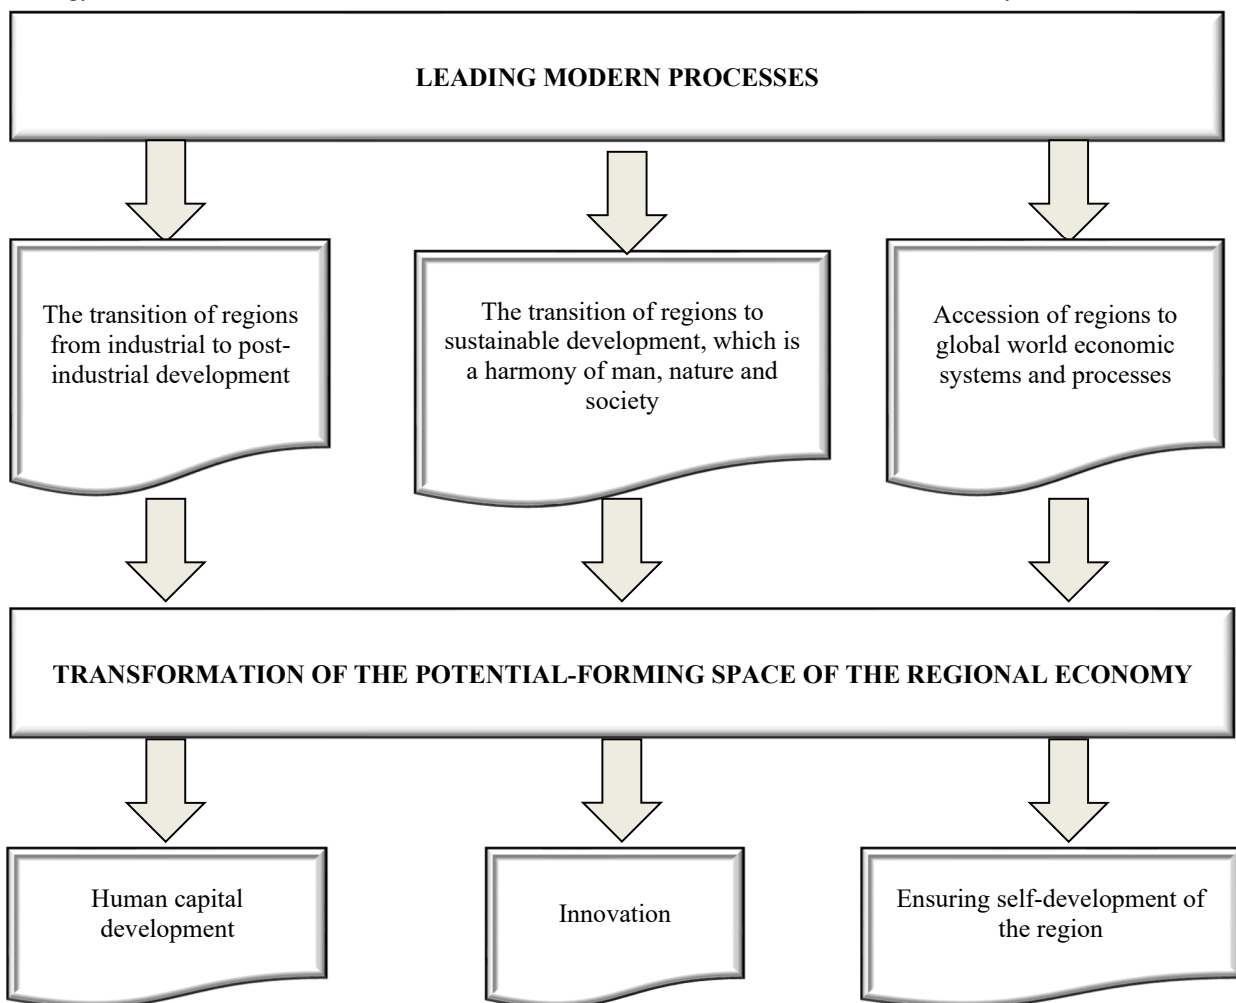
LEADING MODERN PROCESSES

The transition of regions from industrial to post-industrial development

The transition of regions to sustainable development, which is a harmony of man, nature and society

Accession of regions to global world economic systems and processes

TRANSFORMATION OF THE POTENTIAL-FORMING SPACE OF THE REGIONAL ECONOMY

Human capital development

Innovation

Ensuring self-development of the region